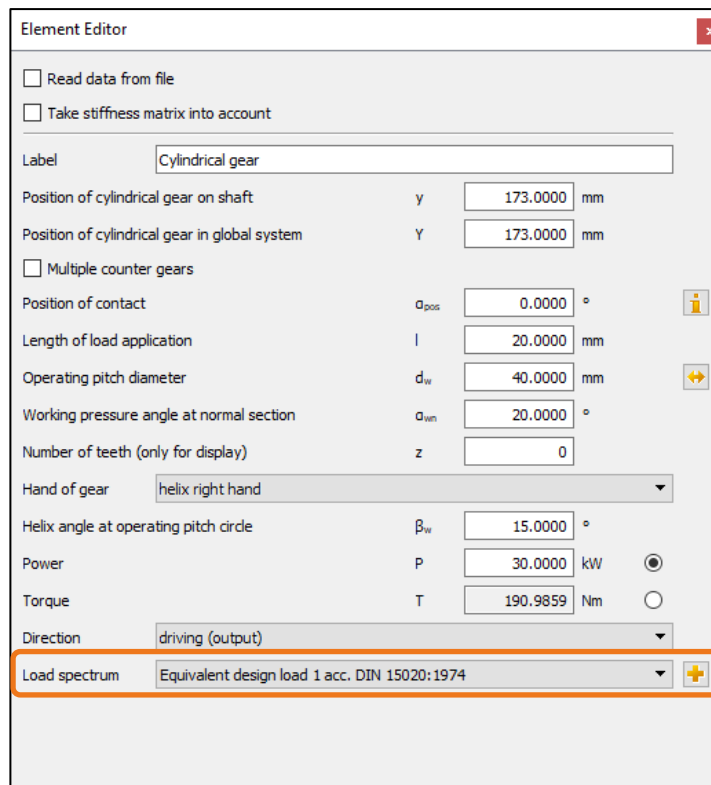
Element Editor

Read data from file

Take stiffness matrix into account

| | | | |
|---|---|---|---|
| Label | Cylindrical gear | | |
| Position of cylindrical gear on shaft | y | 173.0000 | mm |
| Position of cylindrical gear in global system | Y | 173.0000 | mm |

Multiple counter gears

| | | | |
|---|---|---|---|
| Position of contact | $\alpha_{pos}$ | 0.0000 | ° |
| Length of load application | l | 20.0000 | mm |
| Operating pitch diameter | $d_w$ | 40.0000 | mm |
| Working pressure angle at normal section | $\alpha_{wn}$ | 20.0000 | ° |
| Number of teeth (only for display) | z | 0 | |
| Hand of gear | helix right hand | | |
| Helix angle at operating pitch circle | $\beta_w$ | 15.0000 | ° |
| Power | P | 30.0000 | kW |
| Torque | T | 190.9859 | Nm |
| Direction | driving (output) | | |
| Load spectrum | Equivalent design load 1 acc. DIN 15020:1974 | | |